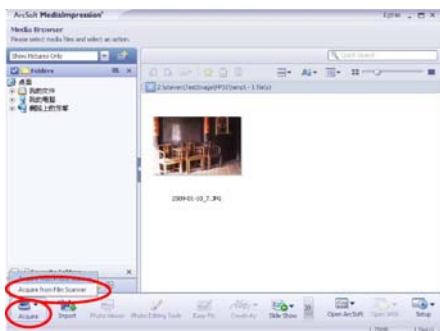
ArcSoft MediaImpression

Media Browser
Please select media files and select an action.

Show Pictures Only

Folders

Quick Search

2009-01-10_7.JPG

Acquire from File Scanner

Acquire
Import
Photo Viewer
Photo Editing Tools
Easy Fix
Create
Slide Show
Open ArcSoft
Setup